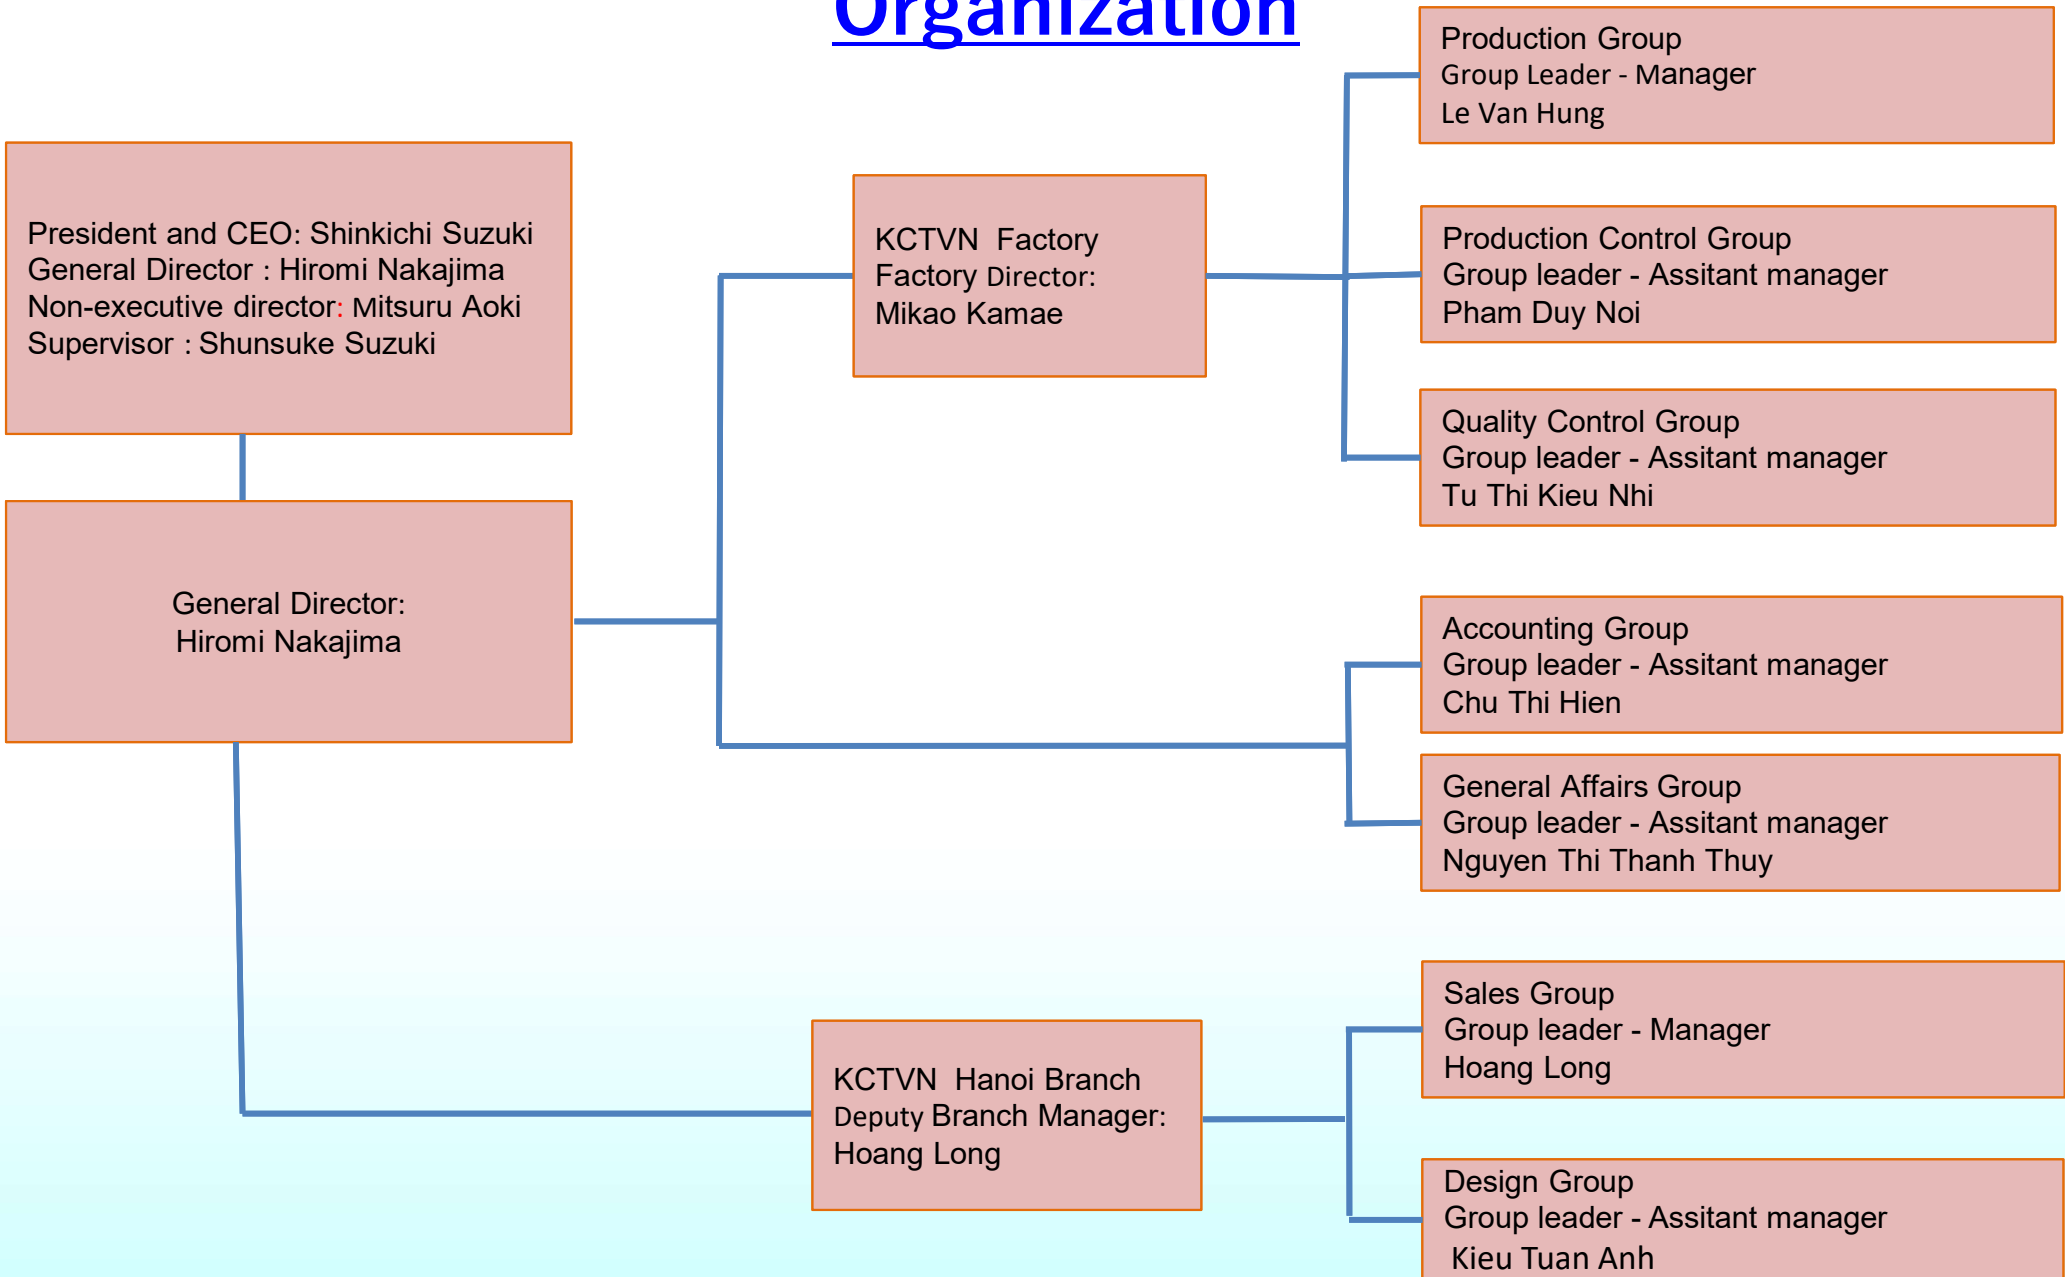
Organization

President and CEO: Shinkichi Suzuki
General Director : Hiromi Nakajima
Non-executive director: Mitsuru Aoki
Supervisor : Shunsuke Suzuki

General Director:
Hiromi Nakajima

KCTVN Factory
Factory Director:
Mikao Kamae

Production Group
Group Leader - Manager
Le Van Hung

Production Control Group
Group leader - Assitant manager
Pham Duy Noi

Quality Control Group
Group leader - Assitant manager
Tu Thi Kieu Nhi

Accounting Group
Group leader - Assitant manager
Chu Thi Hien

General Affairs Group
Group leader - Assitant manager
Nguyen Thi Thanh Thuy

KCTVN Hanoi Branch
Deputy Branch Manager:
Hoang Long

Sales Group
Group leader - Manager
Hoang Long

Design Group
Group leader - Assitant manager
Kieu Tuan Anh